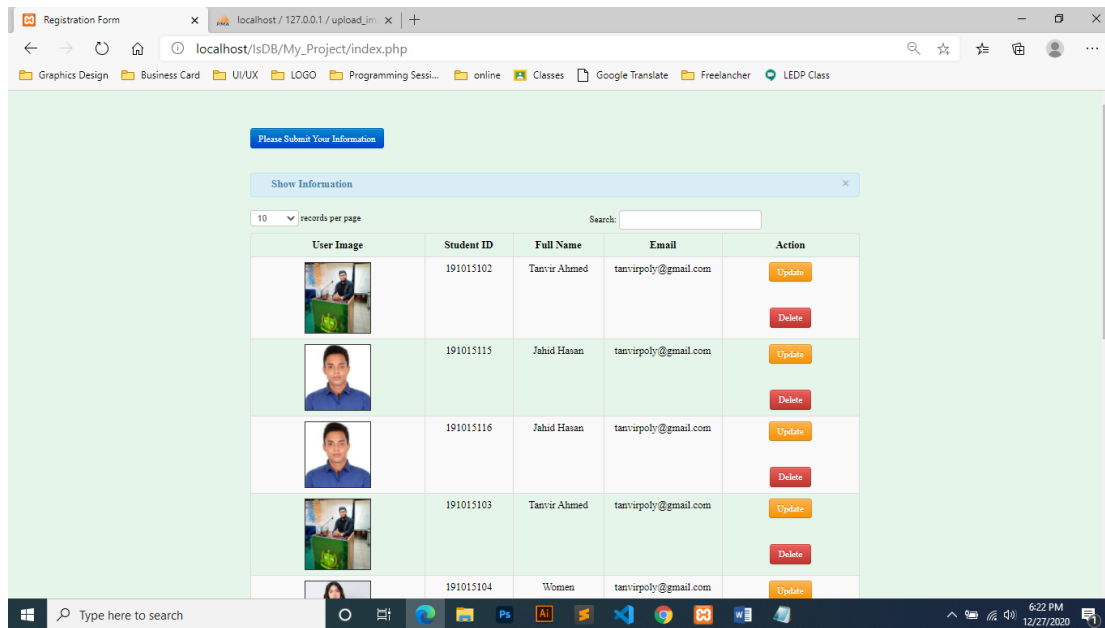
Registration Form ×
localhost / 127.0.0.1 / upload_im ×
+

localhost/IsDB/My_Project/index.php

Graphics Design  Business Card  UI/UX  LOGO  Programming Sessi...  online  Classes  Google Translate  Freelancher  LEDP Class

Please Submit Your Information

Show Information ×

10 records per page

Search:

| User Image | Student ID | Full Name | Email | Action |
|---|---|---|---|---|
| | 191015102 | Tanvir Ahmed | tanvirpoly@gmail.com | Update Delete |
| | 191015115 | Jahid Hasan | tanvirpoly@gmail.com | Update Delete |
| | 191015116 | Jahid Hasan | tanvirpoly@gmail.com | Update Delete |
| | 191015103 | Tanvir Ahmed | tanvirpoly@gmail.com | Update Delete |
| | 191015104 | Women | tanvirpoly@gmail.com | Update |

Type here to search

6:22 PM
12/27/2020